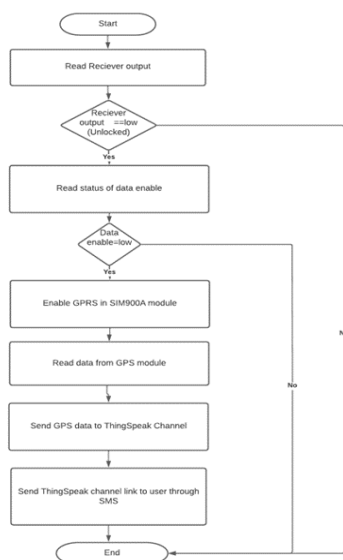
Start

Read Reciever output

Reciever output ==low (Unlocked)

Yes

Read status of data enable

Data enable=low

Yes

Enable GPRS in SIM900A module

Read data from GPS module

Send GPS data to ThingSpeak Channel

Send ThingSpeak channel link to user through SMS

No

N

End